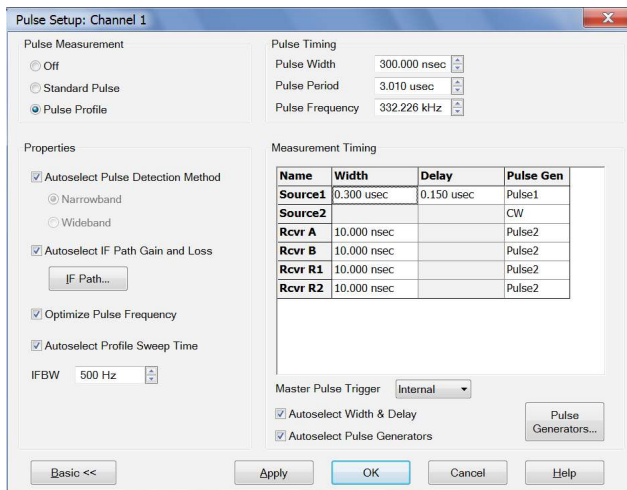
Pulse Setup: Channel 1

Pulse Measurement
Off
Standard Pulse
Pulse Profile

Pulse Timing
Pulse Width 300.000 nsec
Pulse Period 3.010 usec
Pulse Frequency 332.226 kHz

Properties
Autoselect Pulse Detection Method
Narrowband
Wideband
Autoselect IF Path Gain and Loss
IF Path...
Optimize Pulse Frequency
Autoselect Profile Sweep Time
IFBW 500 Hz

Measurement Timing

| Name | Width | Delay | Pulse Gen |
|---|---|---|---|
| Source1 | 0.300 usec | 0.150 usec | Pulse1 |
| Source2 | | | CW |
| Rcvr A | 10.000 nsec | | Pulse2 |
| Rcvr B | 10.000 nsec | | Pulse2 |
| Rcvr R1 | 10.000 nsec | | Pulse2 |
| Rcvr R2 | 10.000 nsec | | Pulse2 |

Master Pulse Trigger Internal
Autoselect Width & Delay
Autoselect Pulse Generators
Pulse Generators...

Basic << Apply OK Cancel Help